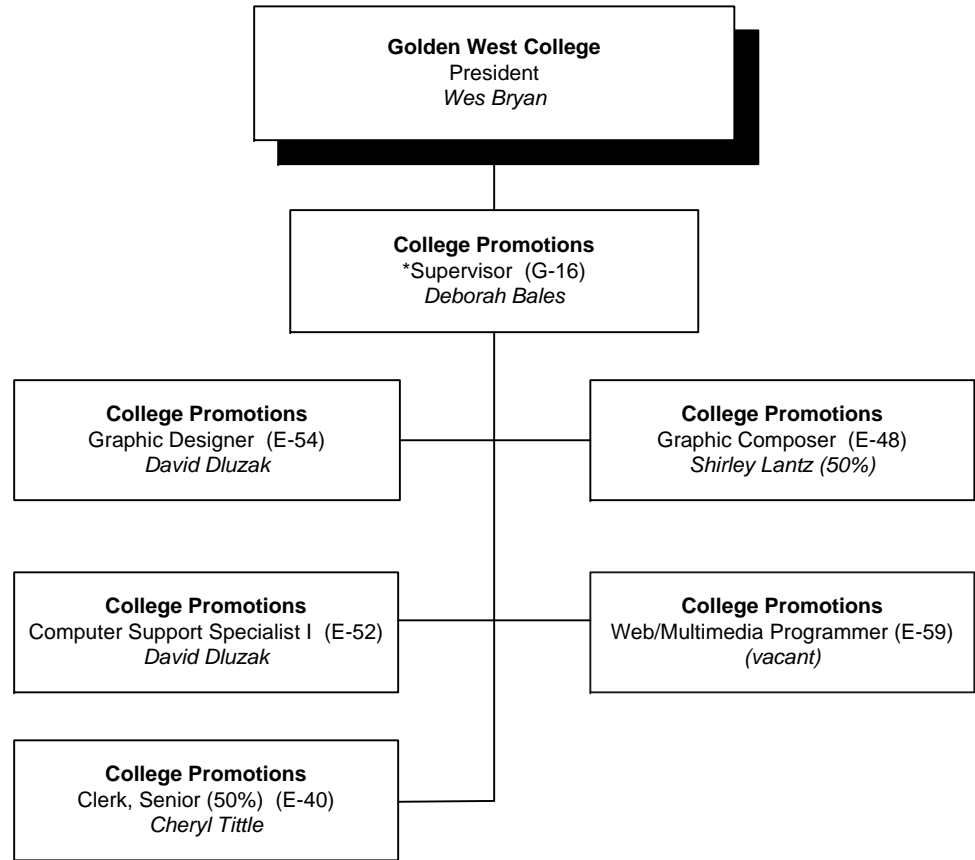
**Golden West College**
President
*Wes Bryan*

**College Promotions**
*Supervisor (G-16)
*Deborah Bales*

**College Promotions**
Graphic Designer (E-54)
*David Dluzak*

**College Promotions**
Graphic Composer (E-48)
*Shirley Lantz (50%)*

**College Promotions**
Computer Support Specialist I (E-52)
*David Dluzak*

**College Promotions**
Web/Multimedia Programmer (E-59)
*(vacant)*

**College Promotions**
Clerk, Senior (50%) (E-40)
*Cheryl Tittle*